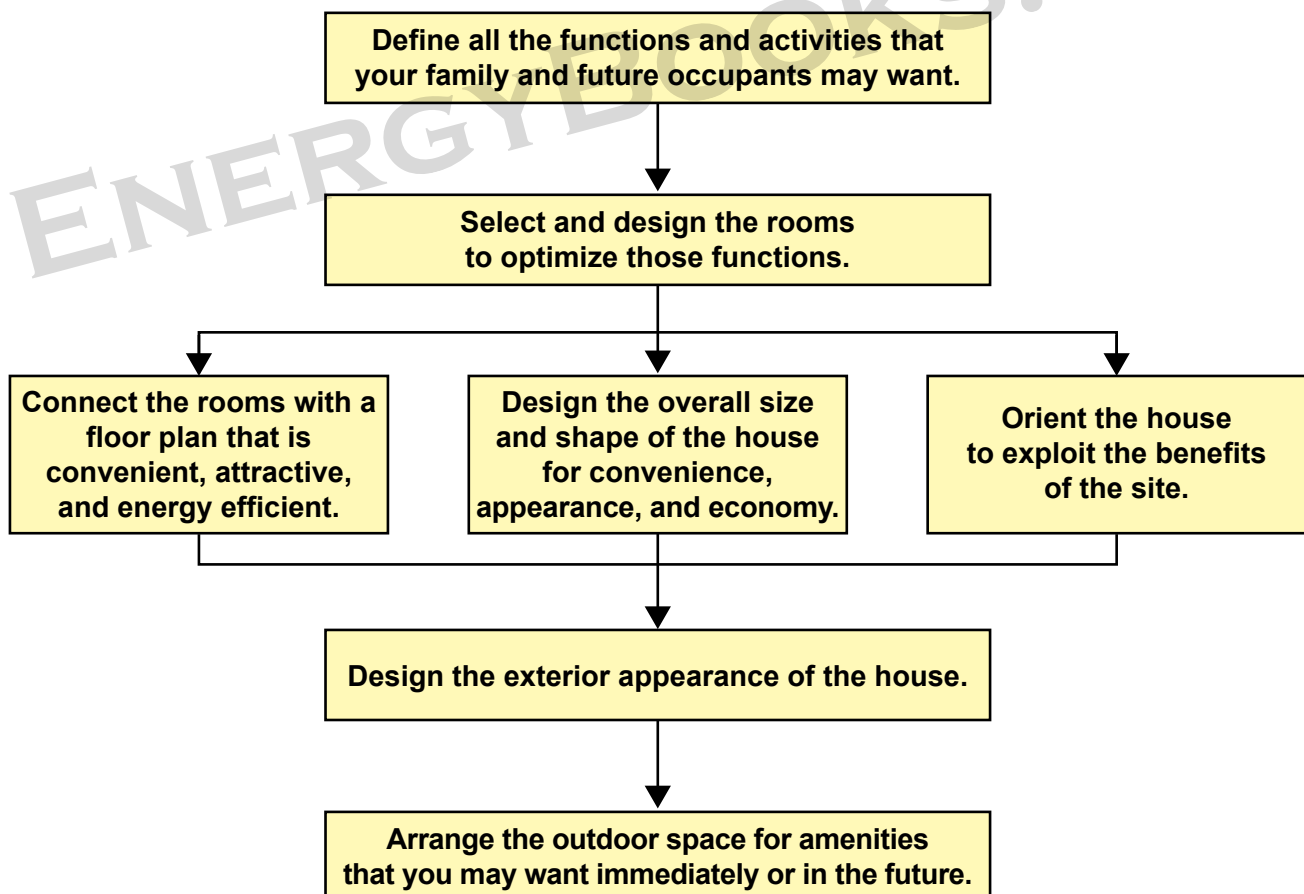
ENERGYBOOKS.

Define all the functions and activities that your family and future occupants may want.

Select and design the rooms to optimize those functions.

Connect the rooms with a floor plan that is convenient, attractive, and energy efficient.

Design the overall size and shape of the house for convenience, appearance, and economy.

Orient the house to exploit the benefits of the site.

Design the exterior appearance of the house.

Arrange the outdoor space for amenities that you may want immediately or in the future.